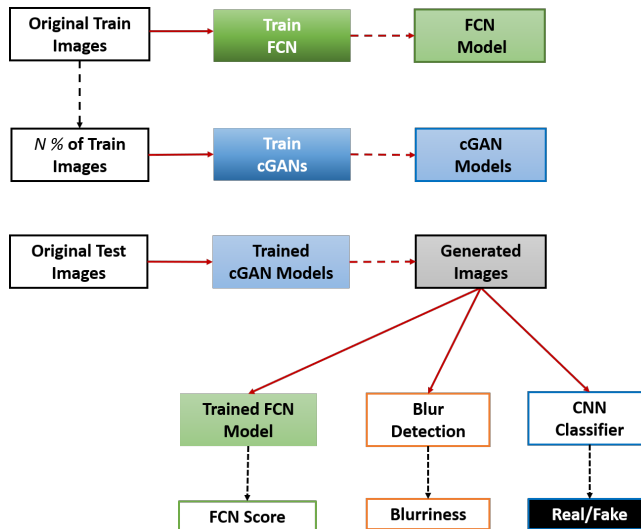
Original Train Images

Train FCN

FCN Model

N % of Train Images

Train cGANs

cGAN Models

Original Test Images

Trained cGAN Models

Generated Images

Trained FCN Model

Blur Detection

CNN Classifier

FCN Score

Blurriness

Real/Fake